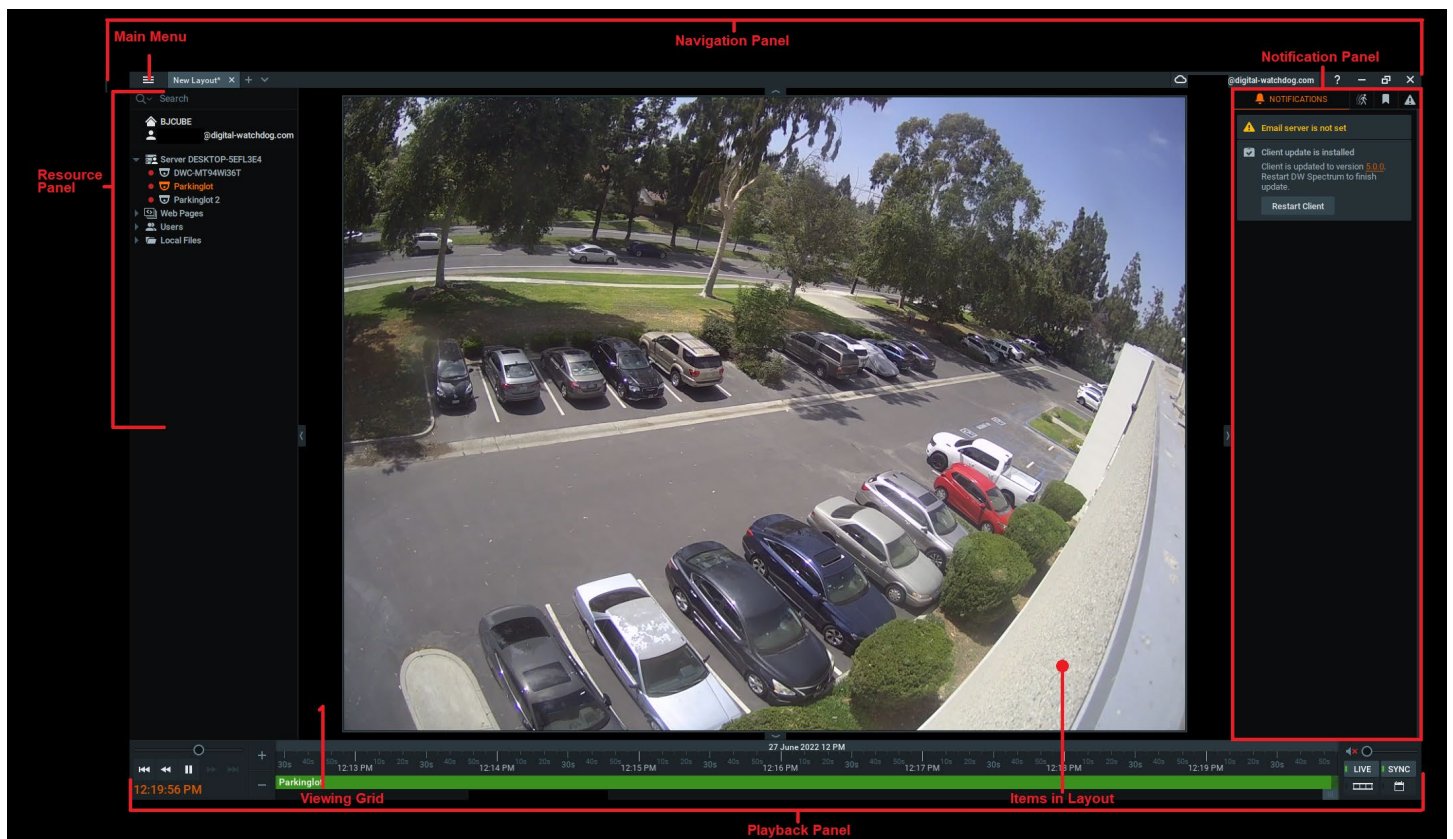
Main Menu

Navigation Panel

Notification Panel

New Layout* × + ∨

@digital-watchdog.com ? − ×

Search

BJCUBE

@digital-watchdog.com

Server DESKTOP-5EFL3E4

DWC-MT94Wi36T

Parkinglot

Parkinglot 2

Web Pages

Users

Local Files

Resource Panel

NOTIFICATIONS

Email server is not set

Client update is installed

Client is updated to version 5.0.0. Restart DW Spectrum to finish update.

Restart Client

27 June 2022 12 PM

30s 40s 50s 12:13 PM 10s 20s 30s 40s 50s 12:14 PM 10s 20s 30s 40s 50s 12:15 PM 10s 20s 30s 40s 50s 12:16 PM 10s 20s 30s 40s 50s 12:17 PM 10s 20s 30s 40s 50s 12:18 PM 10s 20s 30s 40s 50s 12:19 PM 10s 20s 30s 40s

Parkinglot

12:19:56 PM

LIVE SYNC

Viewing Grid

Items in Layout

Playback Panel